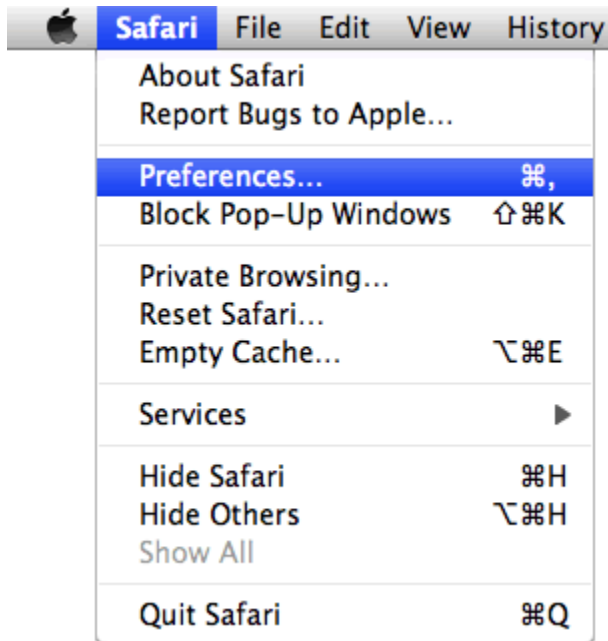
Safari File Edit View History

About Safari
Report Bugs to Apple...

Preferences... ⌘,
Block Pop-Up Windows ⇧⌘K

Private Browsing...
Reset Safari...
Empty Cache... ⌥⌘E

Services ▶

Hide Safari ⌘H
Hide Others ⌥⌘H
Show All

Quit Safari ⌘Q